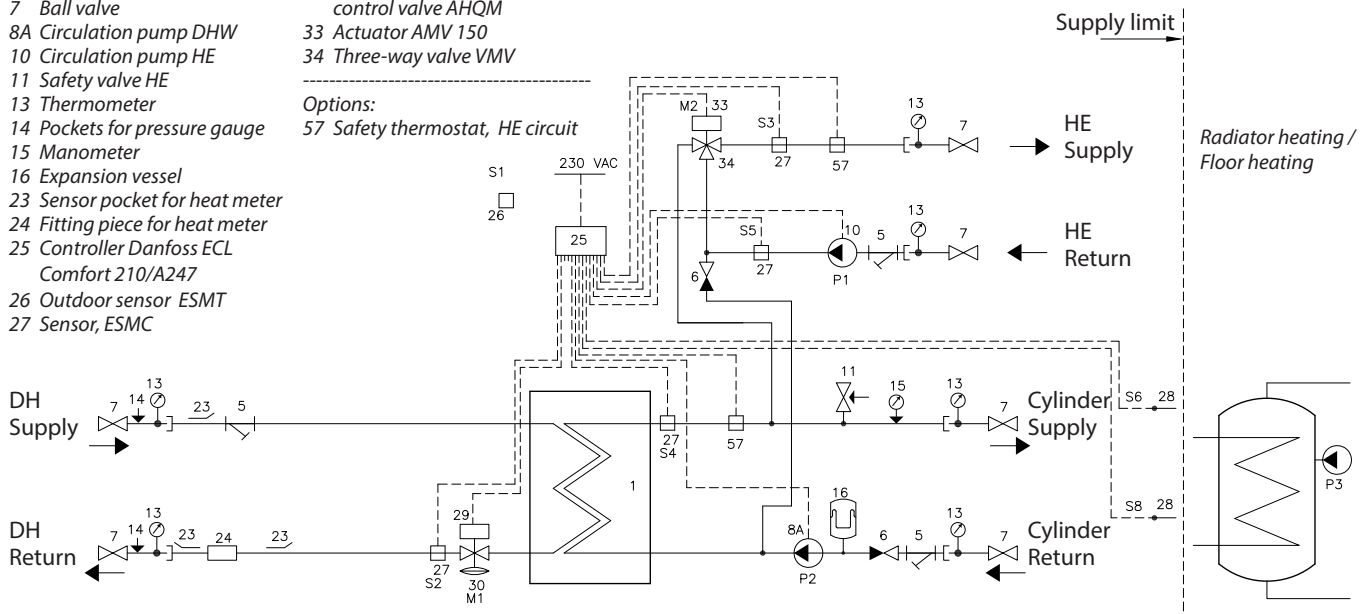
7 Ball valve
8A Circulation pump DHW
10 Circulation pump HE
11 Safety valve HE
13 Thermometer
14 Pockets for pressure gauge
15 Manometer
16 Expansion vessel
23 Sensor pocket for heat meter
24 Fitting piece for heat meter
25 Controller Danfoss ECL Comfort 210/A247
26 Outdoor sensor ESMT
27 Sensor, ESMC

control valve AHQM
33 Actuator AMV 150
34 Three-way valve VMV

Options:
57 Safety thermostat, HE circuit

Supply limit

Radiator heating / Floor heating

HE Supply

HE Return

DH Supply

DH Return

Cylinder Supply

Cylinder Return

230 VAC

S1
26

25

M2 33
S3
34
27
57
13
7

S5
10
5
13
7
27
6
P1

11
15
13
7
S6 28
13
14
7
23
5
27
S4
57
1

16
29
8A
6
5
13
7
S8 28
13
14
7
23
24
23
27
S2
30
M1
P2
P3